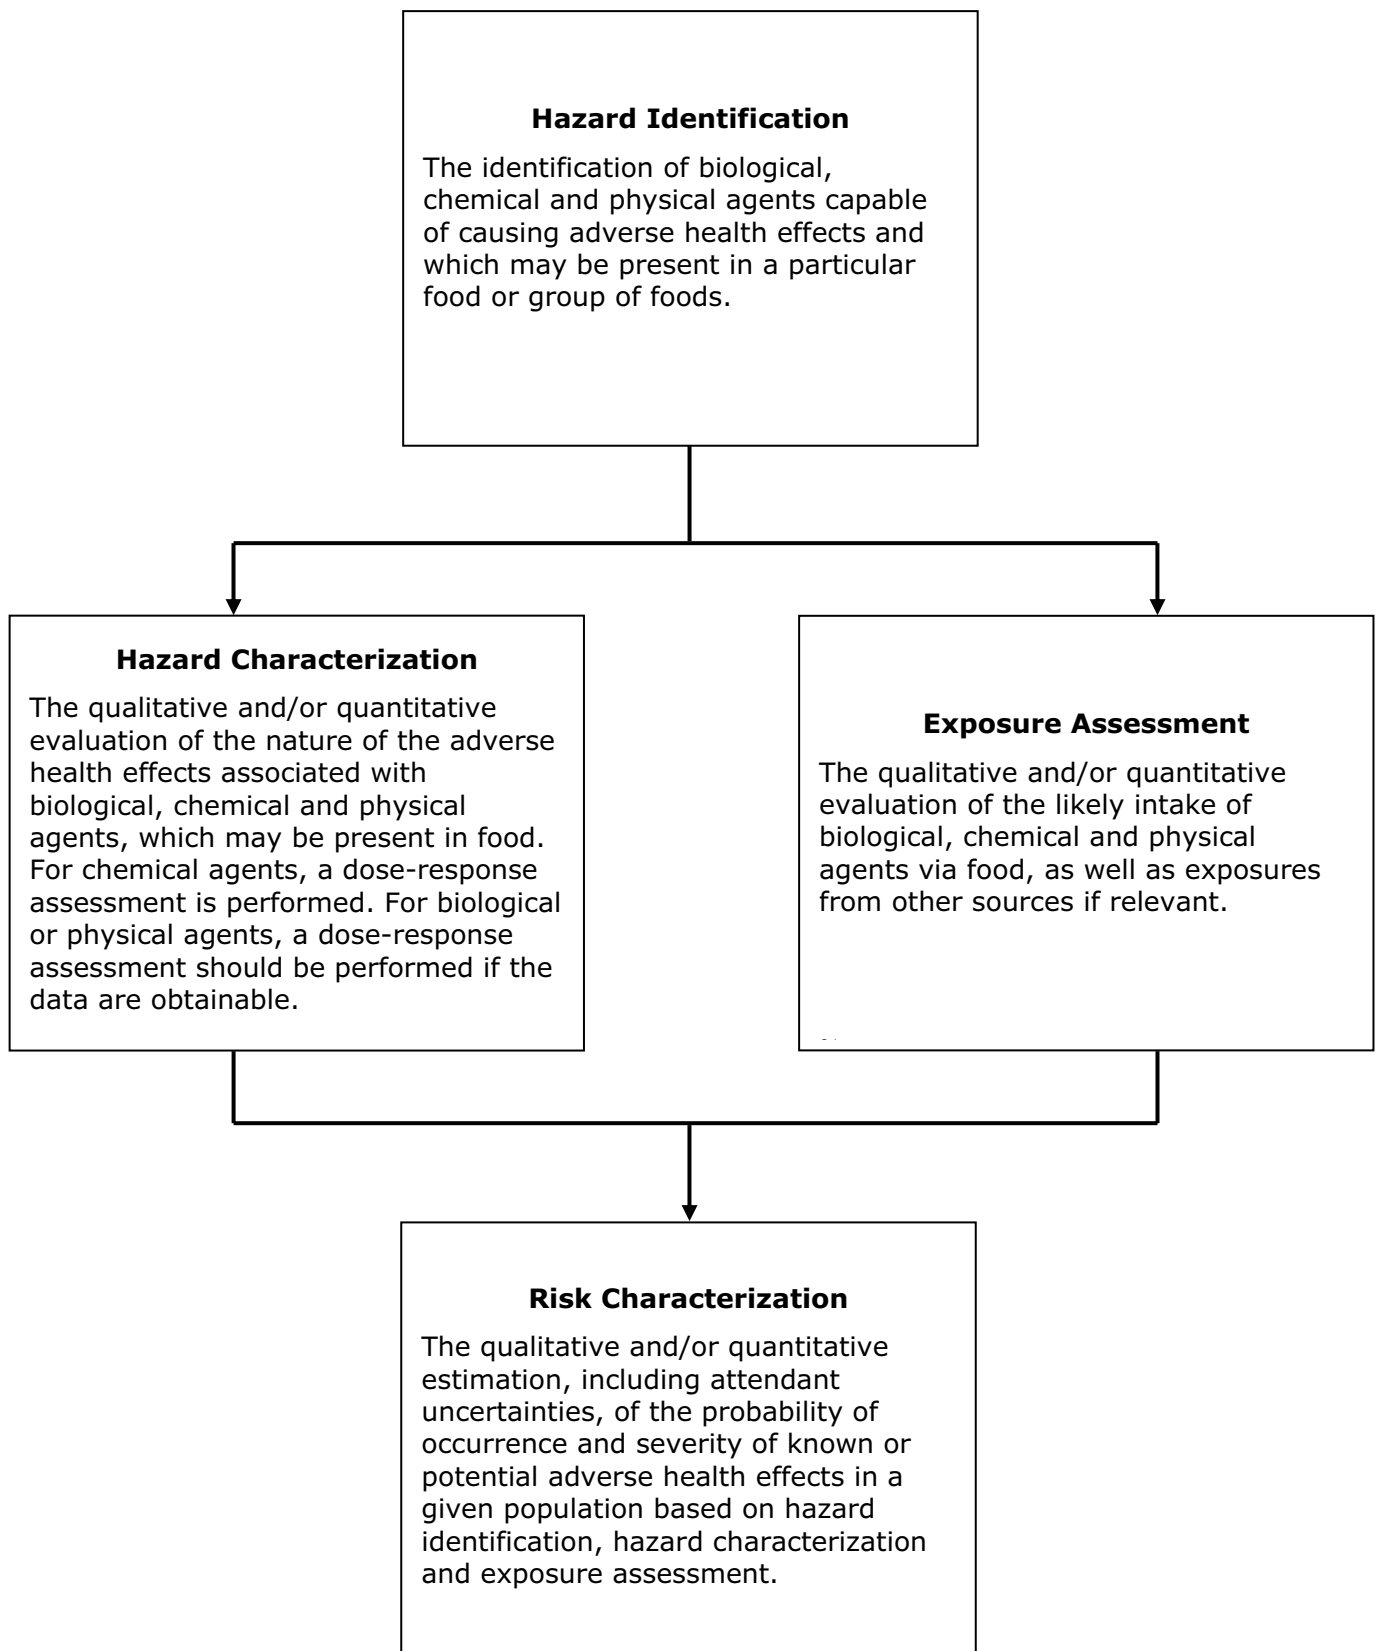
Hazard Identification

The identification of biological, chemical and physical agents capable of causing adverse health effects and which may be present in a particular food or group of foods.

Hazard Characterization

The qualitative and/or quantitative evaluation of the nature of the adverse health effects associated with biological, chemical and physical agents, which may be present in food. For chemical agents, a dose-response assessment is performed. For biological or physical agents, a dose-response assessment should be performed if the data are obtainable.

Exposure Assessment

The qualitative and/or quantitative evaluation of the likely intake of biological, chemical and physical agents via food, as well as exposures from other sources if relevant.

Risk Characterization

The qualitative and/or quantitative estimation, including attendant uncertainties, of the probability of occurrence and severity of known or potential adverse health effects in a given population based on hazard identification, hazard characterization and exposure assessment.